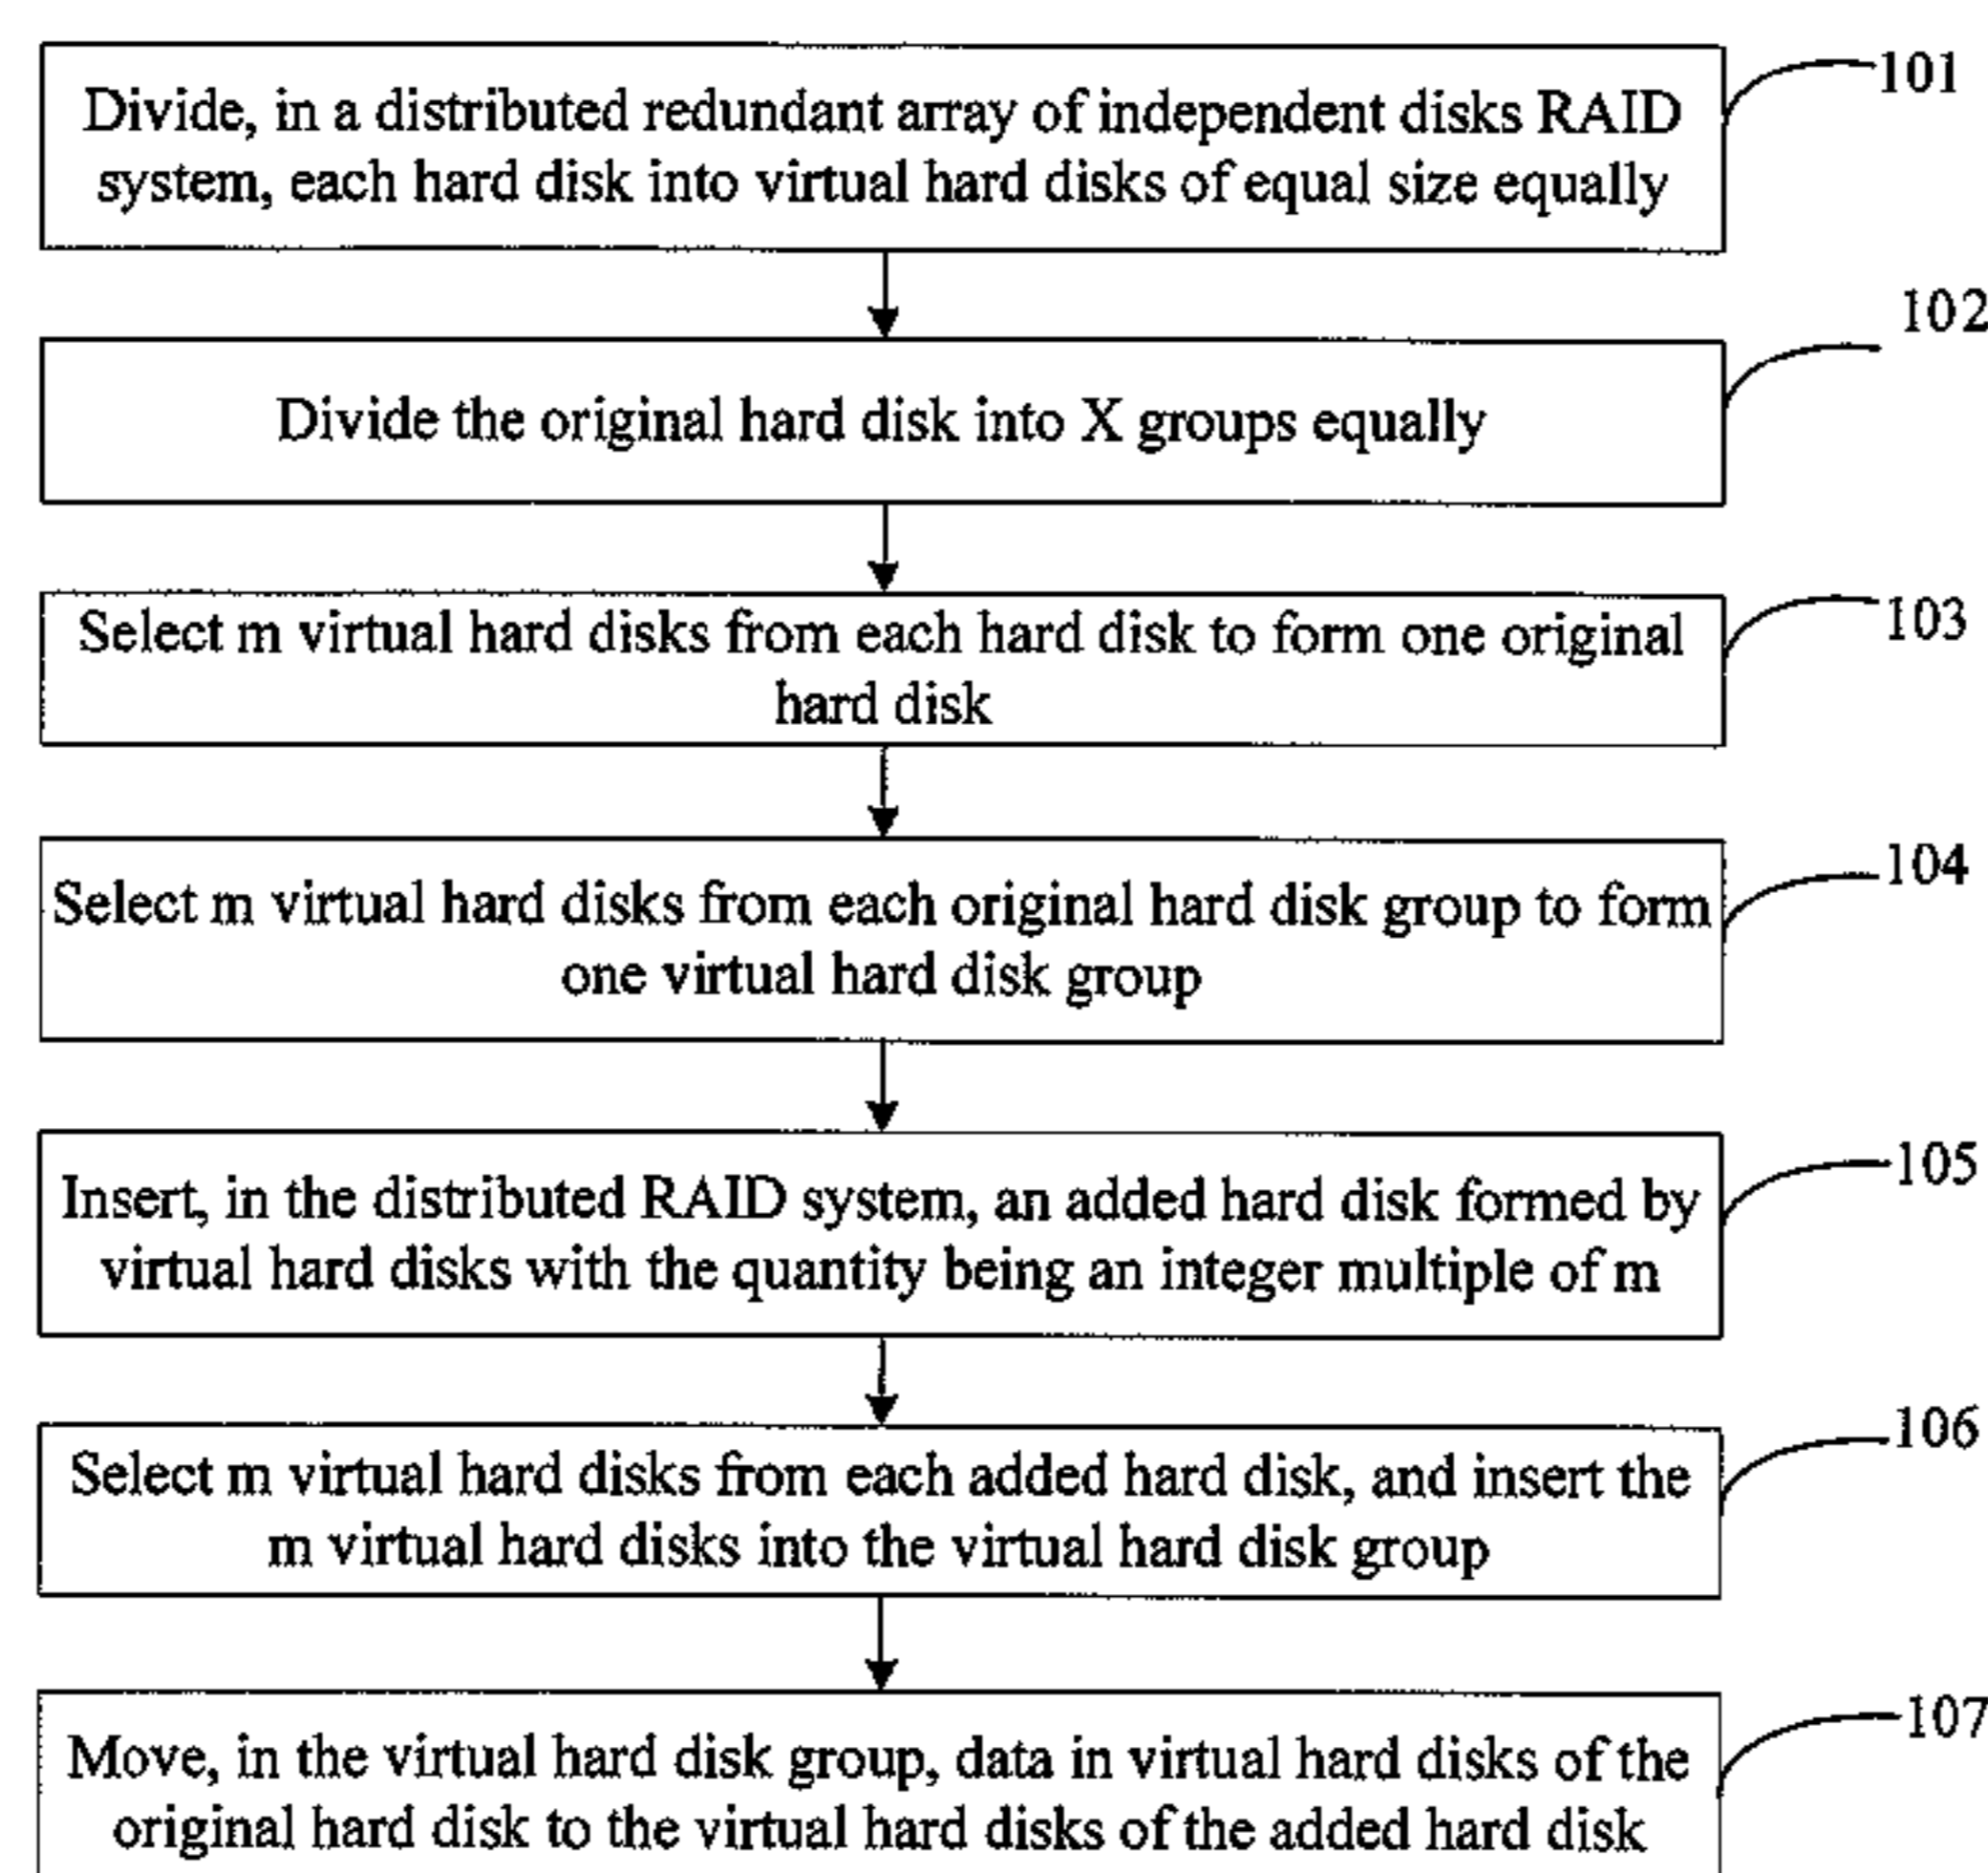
Divide, in a distributed redundant array of independent disks RAID system, each hard disk into virtual hard disks of equal size equally

101

Divide the original hard disk into X groups equally

102

Select m virtual hard disks from each hard disk to form one original hard disk

103

Select m virtual hard disks from each original hard disk group to form one virtual hard disk group

104

Insert, in the distributed RAID system, an added hard disk formed by virtual hard disks with the quantity being an integer multiple of m

105

Select m virtual hard disks from each added hard disk, and insert the m virtual hard disks into the virtual hard disk group

106

Move, in the virtual hard disk group, data in virtual hard disks of the original hard disk to the virtual hard disks of the added hard disk

107